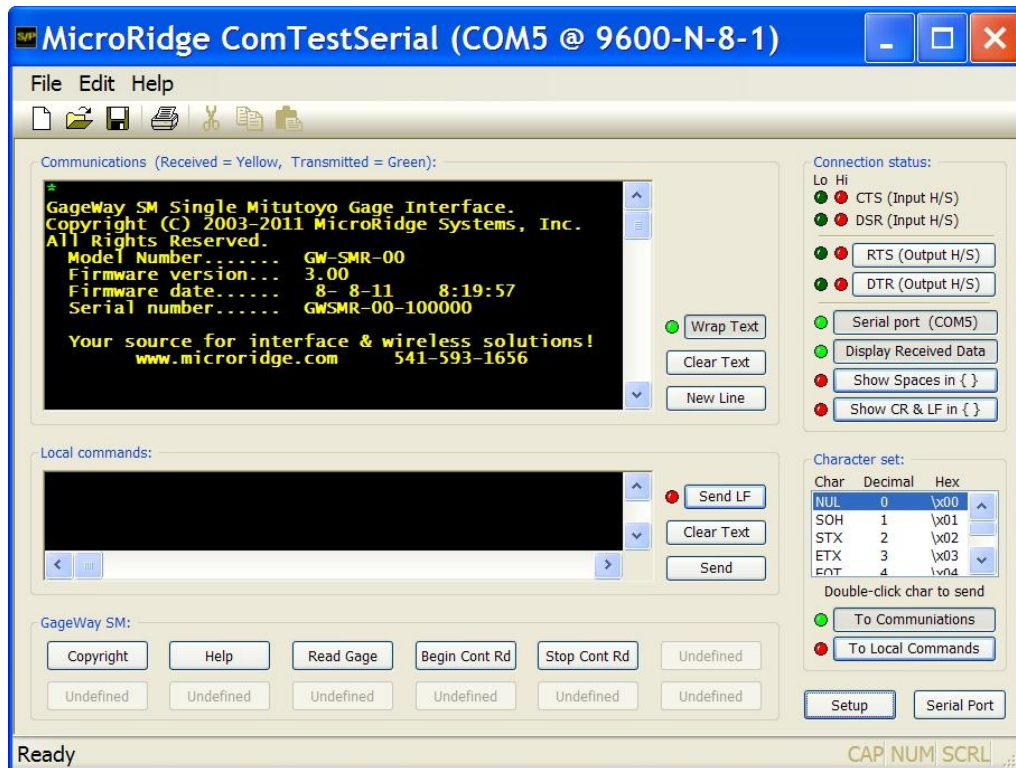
MicroRidge ComTestSerial (COM5 @ 9600-N-8-1)

File Edit Help

Communications (Received = Yellow, Transmitted = Green):

*
GageWay SM Single Mitutoyo Gage Interface.
Copyright (C) 2003-2011 MicroRidge Systems, Inc.
All Rights Reserved.
Model Number....... GW-SMR-00
Firmware version... 3.00
Firmware date...... 8- 8-11 8:19:57
Serial number...... GWSMR-00-100000

Your source for interface & wireless solutions!
www.microridge.com 541-593-1656

Wrap Text
Clear Text
New Line

Connection status:
Lo Hi
CTS (Input H/S)
DSR (Input H/S)
RTS (Output H/S)
DTR (Output H/S)
Serial port (COM5)
Display Received Data
Show Spaces in { }
Show CR & LF in { }

Local commands:

Send LF
Clear Text
Send

Character set:

| Char | Decimal | Hex |
|---|---|---|
| NUL | 0 | \x00 |
| SOH | 1 | \x01 |
| STX | 2 | \x02 |
| ETX | 3 | \x03 |
| EOT | 4 | \x04 |

Double-click char to send
To Communiations
To Local Commands

GageWay SM:
Copyright
Help
Read Gage
Begin Cont Rd
Stop Cont Rd
Undefined
Undefined
Undefined
Undefined
Undefined
Undefined
Undefined

Setup
Serial Port

Ready
CAP NUM SCRL